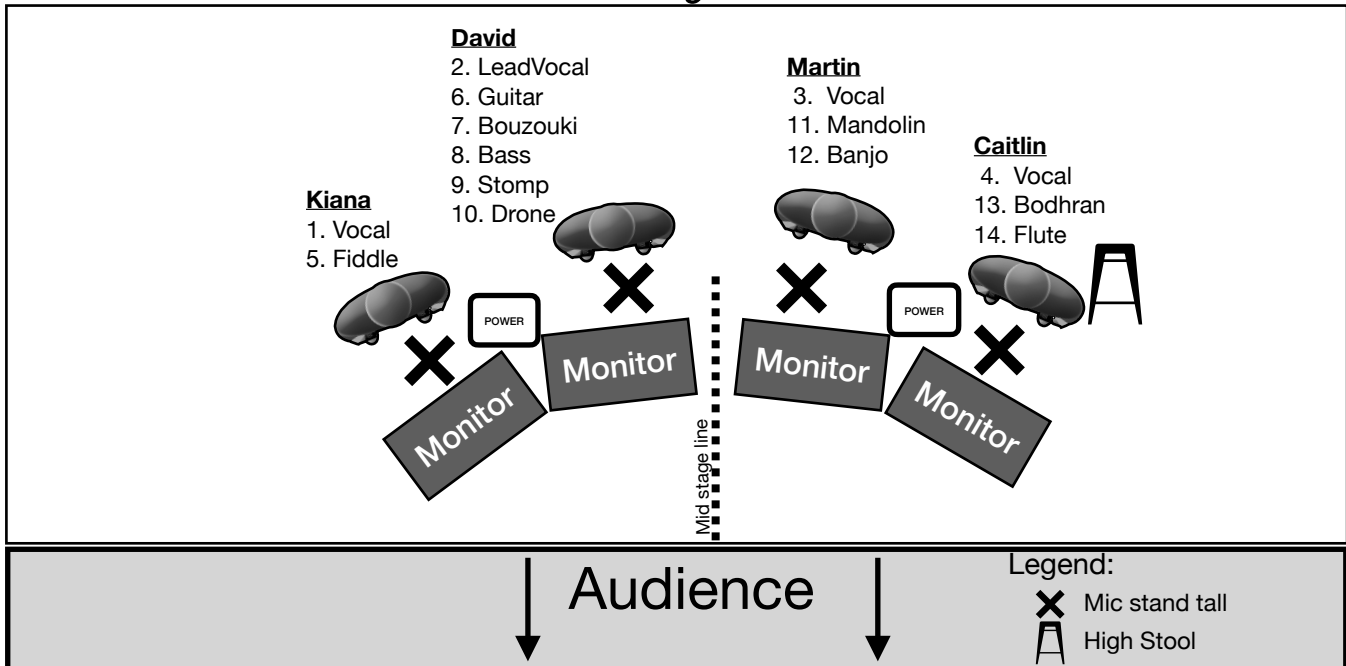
David
2. LeadVocal
6. Guitar
7. Bouzouki
8. Bass
9. Stomp
10. Drone

Martin
3. Vocal
11. Mandolin
12. Banjo

Kiana
1. Vocal
5. Fiddle

Caitlin
4. Vocal
13. Bodhran
14. Flute

POWER

POWER

Monitor

Monitor

Monitor

Monitor

Mid stage line

Audience

Legend:
Mic stand tall
High Stool